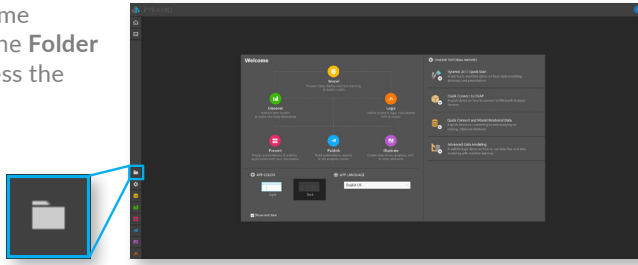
me
he **Folder**
ss the

Welcome

Model

Discover

Logic

Present

Publish

Illustrate

APP COLOR

Light

Dark

APP LANGUAGE

English US

Show next time

Pyramid 2018 Quick Start

Quick Connect to OLAP

Quick Connect and Model Relational Data

Advanced Data Modeling